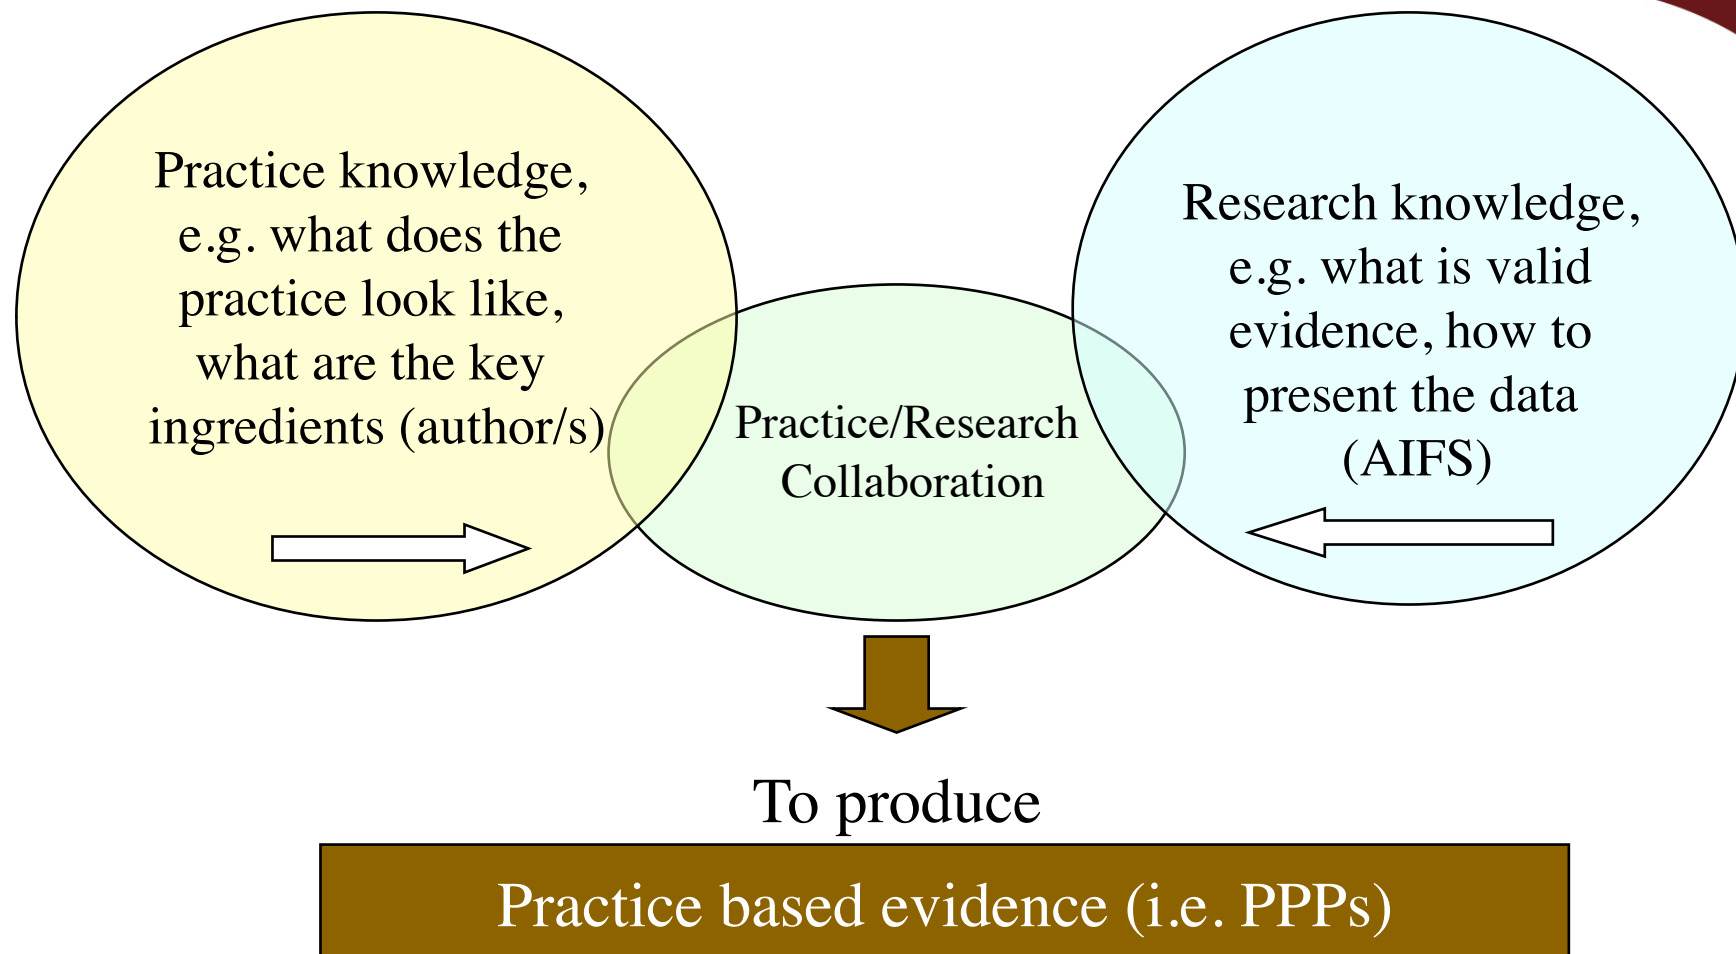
Practice knowledge, e.g. what does the practice look like, what are the key ingredients (author/s)

Practice/Research Collaboration

Research knowledge, e.g. what is valid evidence, how to present the data (AIFS)

To produce

Practice based evidence (i.e. PPPs)